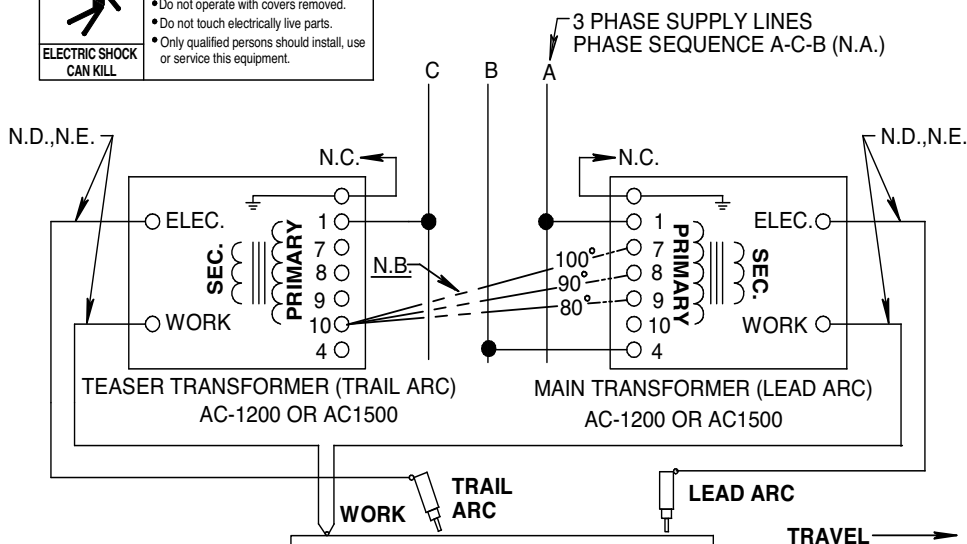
•Do not operate with covers removed.
•Do not touch electrically live parts.
•Only qualified persons should install, use or service this equipment.

ELECTRIC SHOCK CAN KILL

3 PHASE SUPPLY LINES
PHASE SEQUENCE A-C-B (N.A.)

C B A

N.D.,N.E.

N.C.

ELEC.
SEC.
PRIMARY
1
7
8
9
10
4
WORK

N.B.

100°
90°
80°

N.C.

1
7
8
9
10
4
PRIMARY
SEC.
ELEC.
WORK

N.D.,N.E.

TEASER TRANSFORMER (TRAIL ARC)
AC-1200 OR AC1500

MAIN TRANSFORMER (LEAD ARC)
AC-1200 OR AC1500

WORK
TRAIL ARC
LEAD ARC
TRAVEL